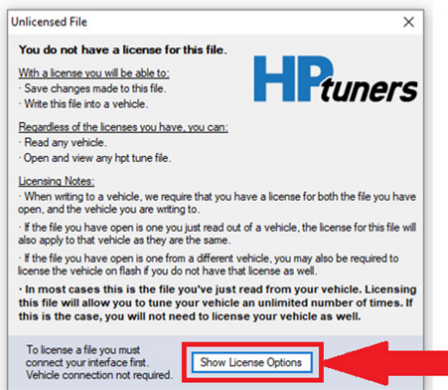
Unlicensed File

You do not have a license for this file.

With a license you will be able to:
· Save changes made to this file.
· Write this file into a vehicle.

HP tuners

Regardless of the licenses you have, you can:
· Read any vehicle.
· Open and view any hpt tune file.

Licensing Notes:
· When writing to a vehicle, we require that you have a license for both the file you have open, and the vehicle you are writing to.

· If the file you have open is one you just read out of a vehicle, the license for this file will also apply to that vehicle as they are the same.

· If the file you have open is one from a different vehicle, you may also be required to license the vehicle on flash if you do not have that license as well.

· In most cases this is the file you've just read from your vehicle. Licensing this file will allow you to tune your vehicle an unlimited number of times. If this is the case, you will not need to license your vehicle as well.

To license a file you must connect your interface first. Vehicle connection not required.

Show License Options